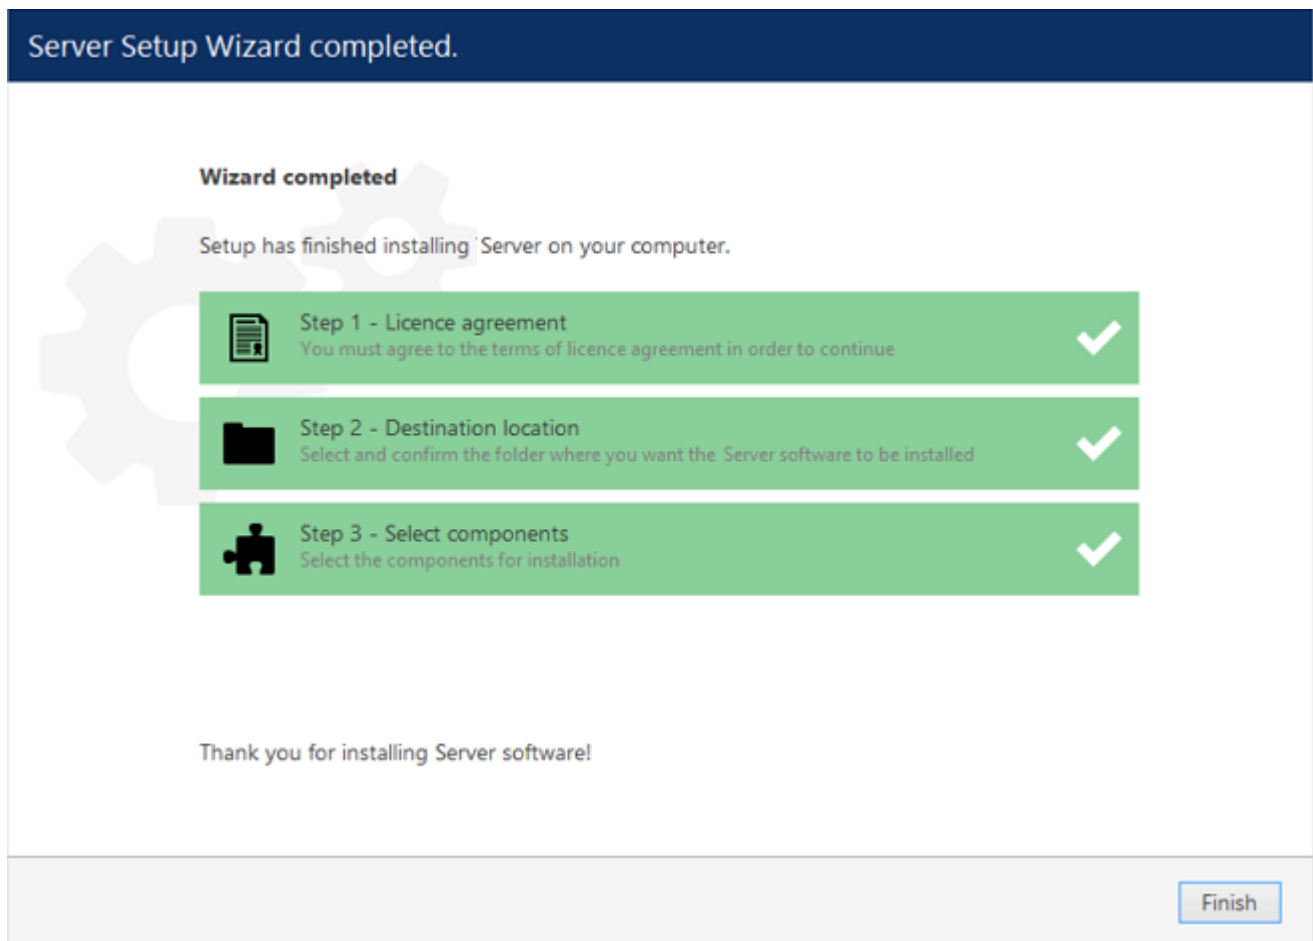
Server Setup Wizard completed.

Wizard completed

Setup has finished installing Server on your computer.

Step 1 - Licence agreement
You must agree to the terms of licence agreement in order to continue

Step 2 - Destination location
Select and confirm the folder where you want the Server software to be installed

Step 3 - Select components
Select the components for installation

Thank you for installing Server software!

Finish